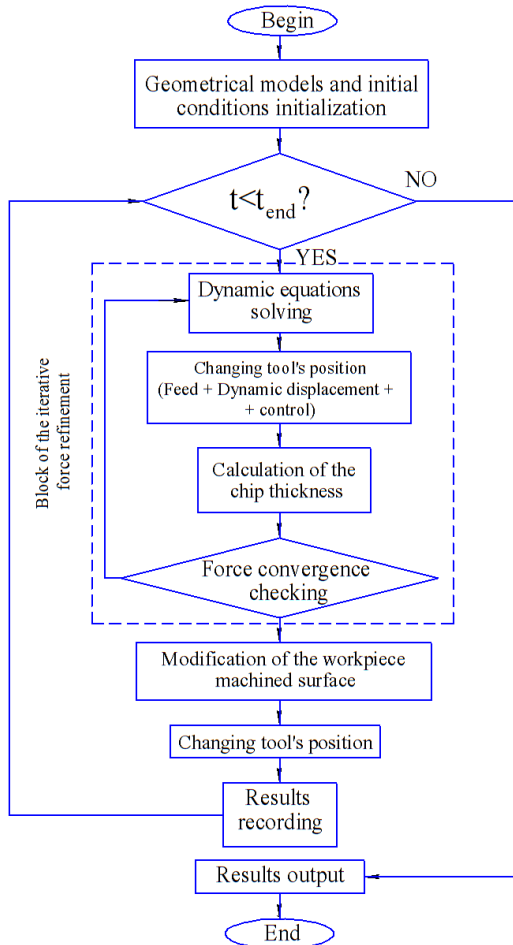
Begin

Geometrical models and initial conditions initialization

$t<t_{end}$?

NO

YES

Block of the iterative force refinement

Dynamic equations solving

Changing tool's position (Feed + Dynamic displacement + + control)

Calculation of the chip thickness

Force convergence checking

Modification of the workpiece machined surface

Changing tool's position

Results recording

Results output

End